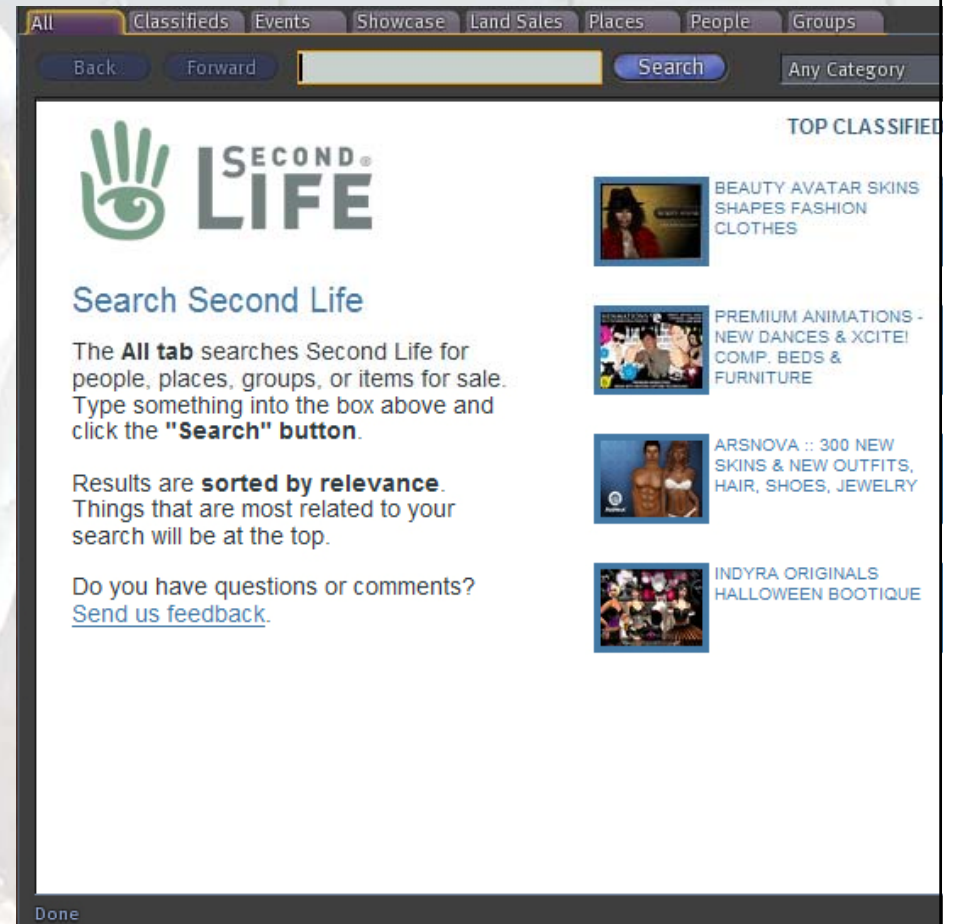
All Classifieds Events Showcase Land Sales Places People Groups

Back Forward Search Any Category

SECOND LIFE

TOP CLASSIFIED

Search Second Life

The **All tab** searches Second Life for people, places, groups, or items for sale. Type something into the box above and click the **"Search" button**.

Results are **sorted by relevance**. Things that are most related to your search will be at the top.

Do you have questions or comments? Send us feedback.

BEAUTY AVATAR SKINS SHAPES FASHION CLOTHES

PREMIUM ANIMATIONS - NEW DANCES & XCITE! COMP. BEDS & FURNITURE

ARSNOVA :: 300 NEW SKINS & NEW OUTFITS, HAIR, SHOES, JEWELRY

INDYRA ORIGINALS HALLOWEEN BOOTIQUE

Done